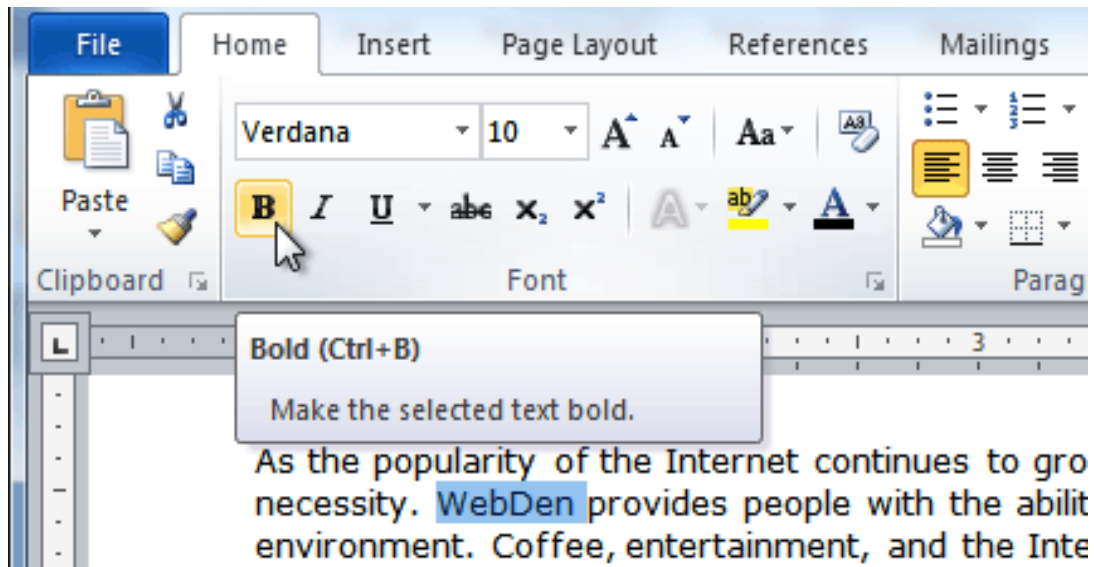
File Home Insert Page Layout References Mailings

Paste

Clipboard

Verdana 10

Aa

B I U abc $x_2$ $x^2$

ab

A

Font

Parag

Bold (Ctrl+B)

Make the selected text bold.

3

As the popularity of the Internet continues to gro necessity. WebDen provides people with the abilit environment. Coffee, entertainment, and the Inte